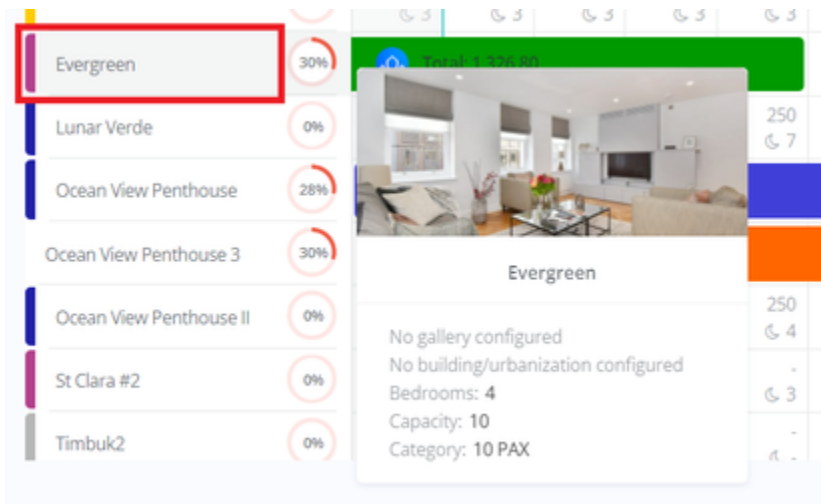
3 3 3 3

Evergreen 30%

Total: 1,326.80

Lunar Verde 0%

250
7

Ocean View Penthouse 28%

Ocean View Penthouse 3 30%

Ocean View Penthouse II 0%

250
4

St Clara #2 0%

-
3

Timbuk2 0%

Evergreen

No gallery configured
No building/urbanization configured
Bedrooms: 4
Capacity: 10
Category: 10 PAX